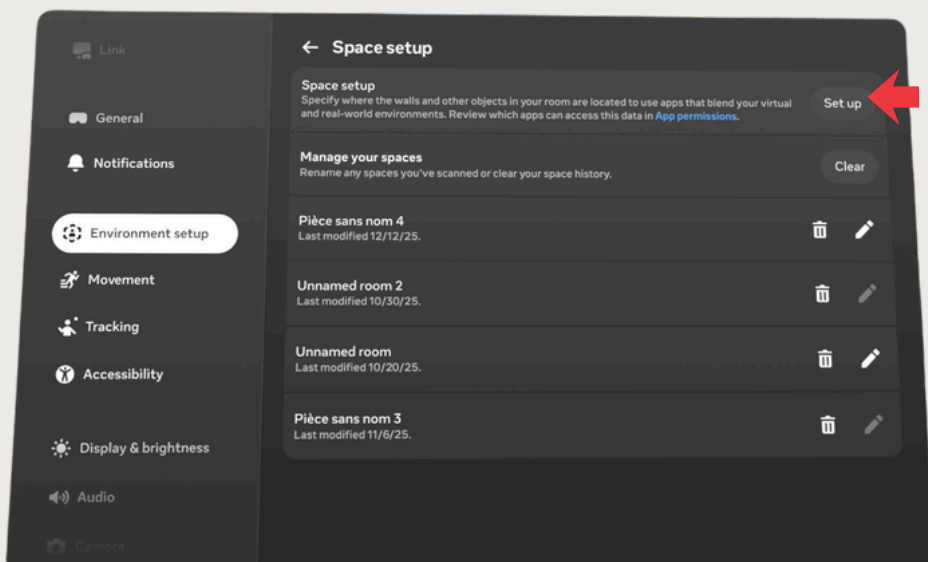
Link

General

Notifications

Environment setup

Movement

Tracking

Accessibility

Display & brightness

Audio

Camera

Space setup

Space setup
Specify where the walls and other objects in your room are located to use apps that blend your virtual and real-world environments. Review which apps can access this data in App permissions.

Set up

Manage your spaces
Rename any spaces you've scanned or clear your space history.

Clear

Pièce sans nom 4
Last modified 12/12/25.

Unnamed room 2
Last modified 10/30/25.

Unnamed room
Last modified 10/20/25.

Pièce sans nom 3
Last modified 11/6/25.